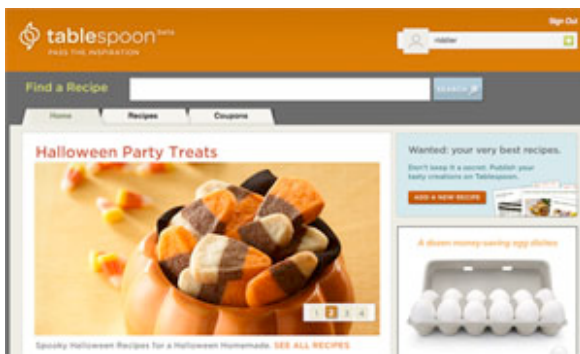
tablespoon beta
PASS THE INSPIRATION

Sign Out
riddler

Find a Recipe
SEARCH

Home
Recipes
Coupons

Halloween Party Treats

1 2 3 4

Spooky Halloween Recipes for a Halloween Homemade. SEE ALL RECIPES

Wanted: your very best recipes.
Don't keep it a secret. Publish your tasty creations on Tablespoon.
ADD A NEW RECIPE

A dozen money-saving egg dishes